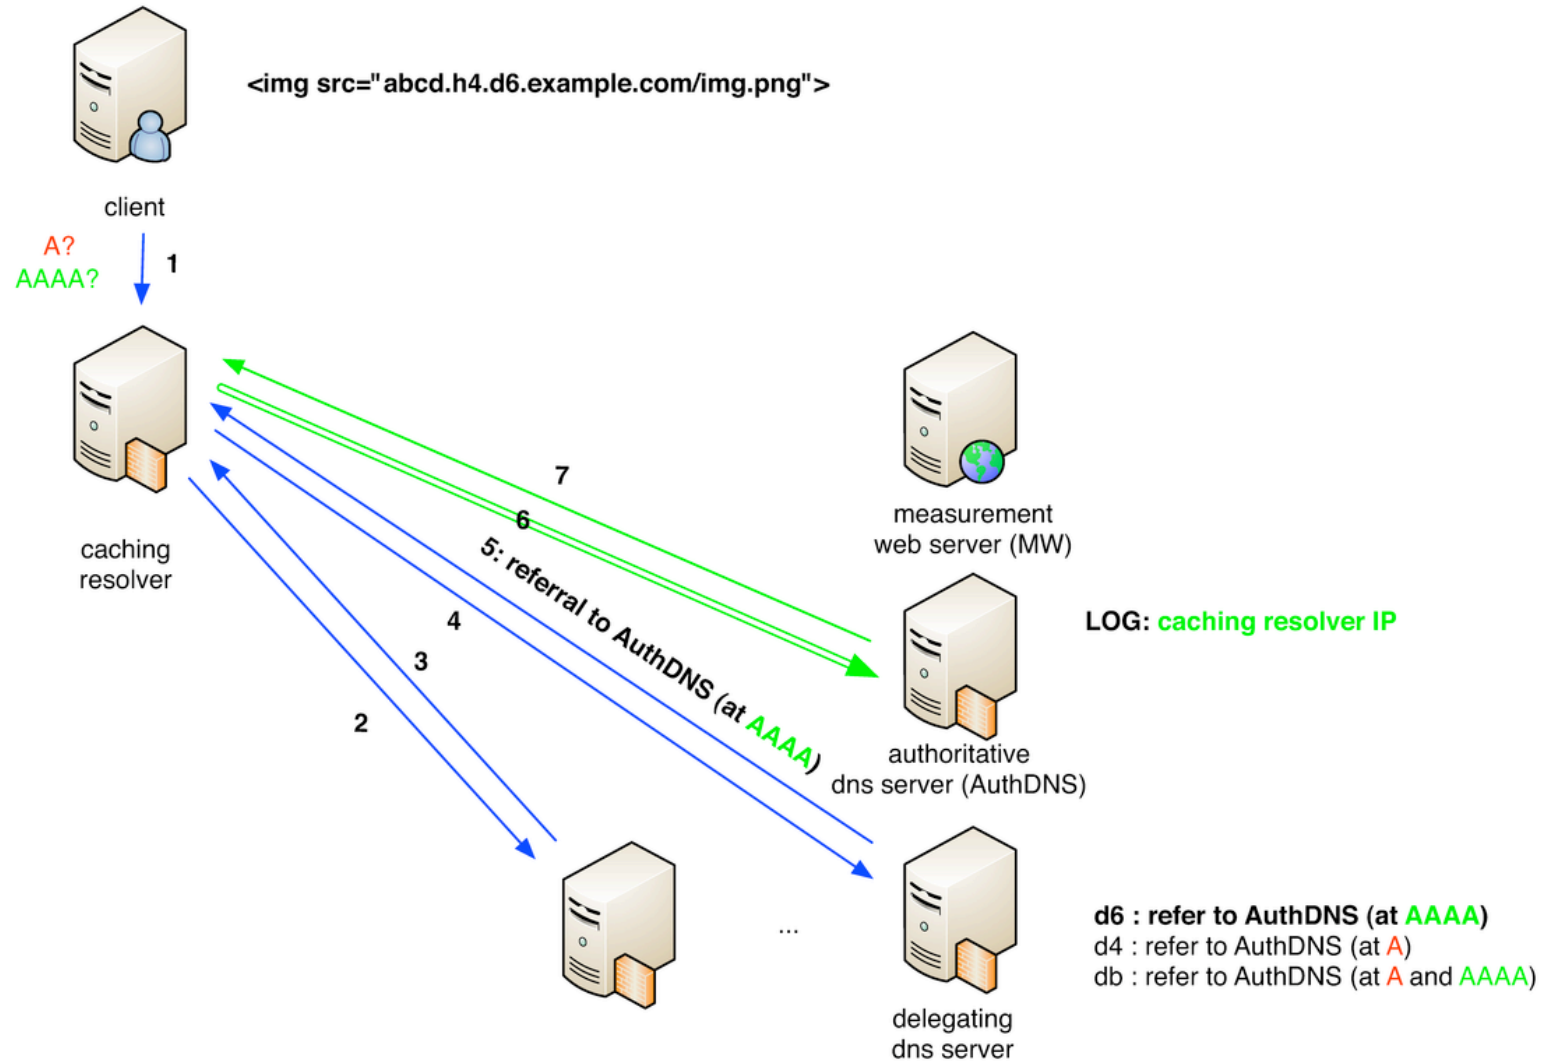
<img src="abcd.h4.d6.example.com/img.png">

client

A?
AAAA?

1

caching resolver

7

6

5: referral to AuthDNS (at AAAA)

4

3

2

measurement web server (MW)

LOG: caching resolver IP

authoritative dns server (AuthDNS)

...

delegating dns server

d6 : refer to AuthDNS (at AAAA)
d4 : refer to AuthDNS (at A)
db : refer to AuthDNS (at A and AAAA)